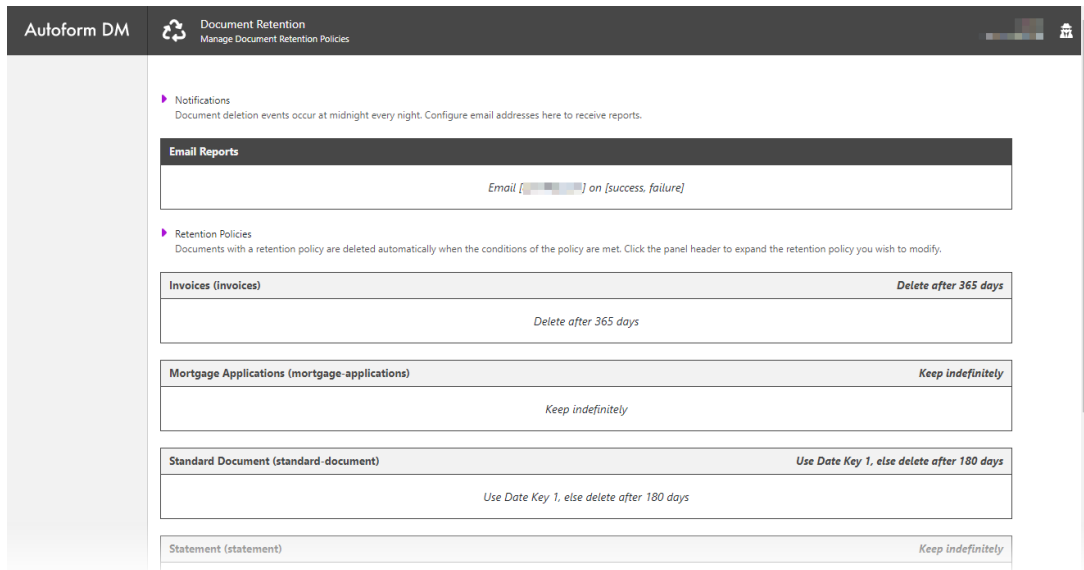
Autoform DM

Document Retention
Manage Document Retention Policies

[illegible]

Notifications
Document deletion events occur at midnight every night. Configure email addresses here to receive reports.

Email Reports

Email [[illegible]] on [success, failure]

Retention Policies
Documents with a retention policy are deleted automatically when the conditions of the policy are met. Click the panel header to expand the retention policy you wish to modify.

Invoices (invoices) Delete after 365 days

Delete after 365 days

Mortgage Applications (mortgage-applications) Keep indefinitely

Keep indefinitely

Standard Document (standard-document) Use Date Key 1, else delete after 180 days

Use Date Key 1, else delete after 180 days

Statement (statement) Keep indefinitely